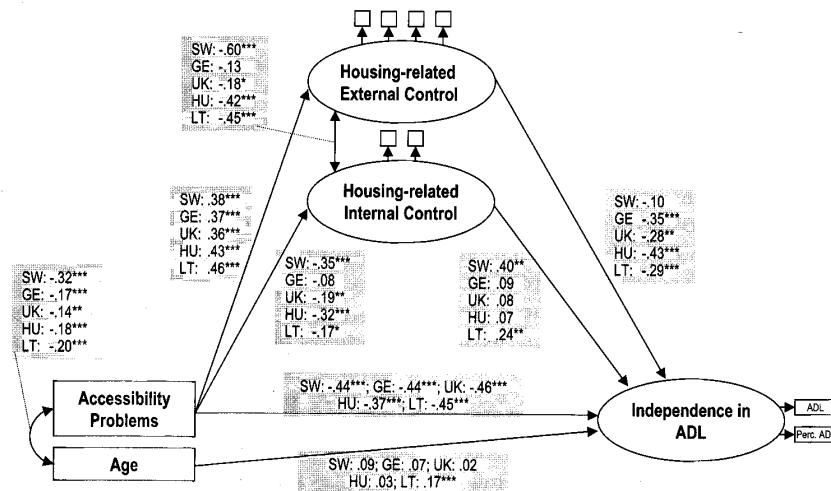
SW: -.60***
GE: -.13
UK: -.18*
HU: -.42***
LT: -.45***

Housing-related External Control

Housing-related Internal Control

SW: .38***
GE: .37***
UK: .36***
HU: .43***
LT: .46***

SW: -.10
GE -.35***
UK: .28**
HU: -.43***
LT: -.29***

SW: -.32***
GE: -.17***
UK: -.14**
HU: -.18***
LT: -.20***

SW: -.35***
GE: -.08
UK: -.19**
HU: -.32***
LT: -.17*

SW: .40**
GE: .09
UK: .08
HU: .07
LT: .24**

Accessibility Problems

SW: -.44***; GE: -.44***; UK: -.46***
HU: -.37***; LT: -.45***

Independence in ADL

ADL

Perc. AD

Age

SW: .09; GE: .07; UK: .02
HU: .03; LT: .17***